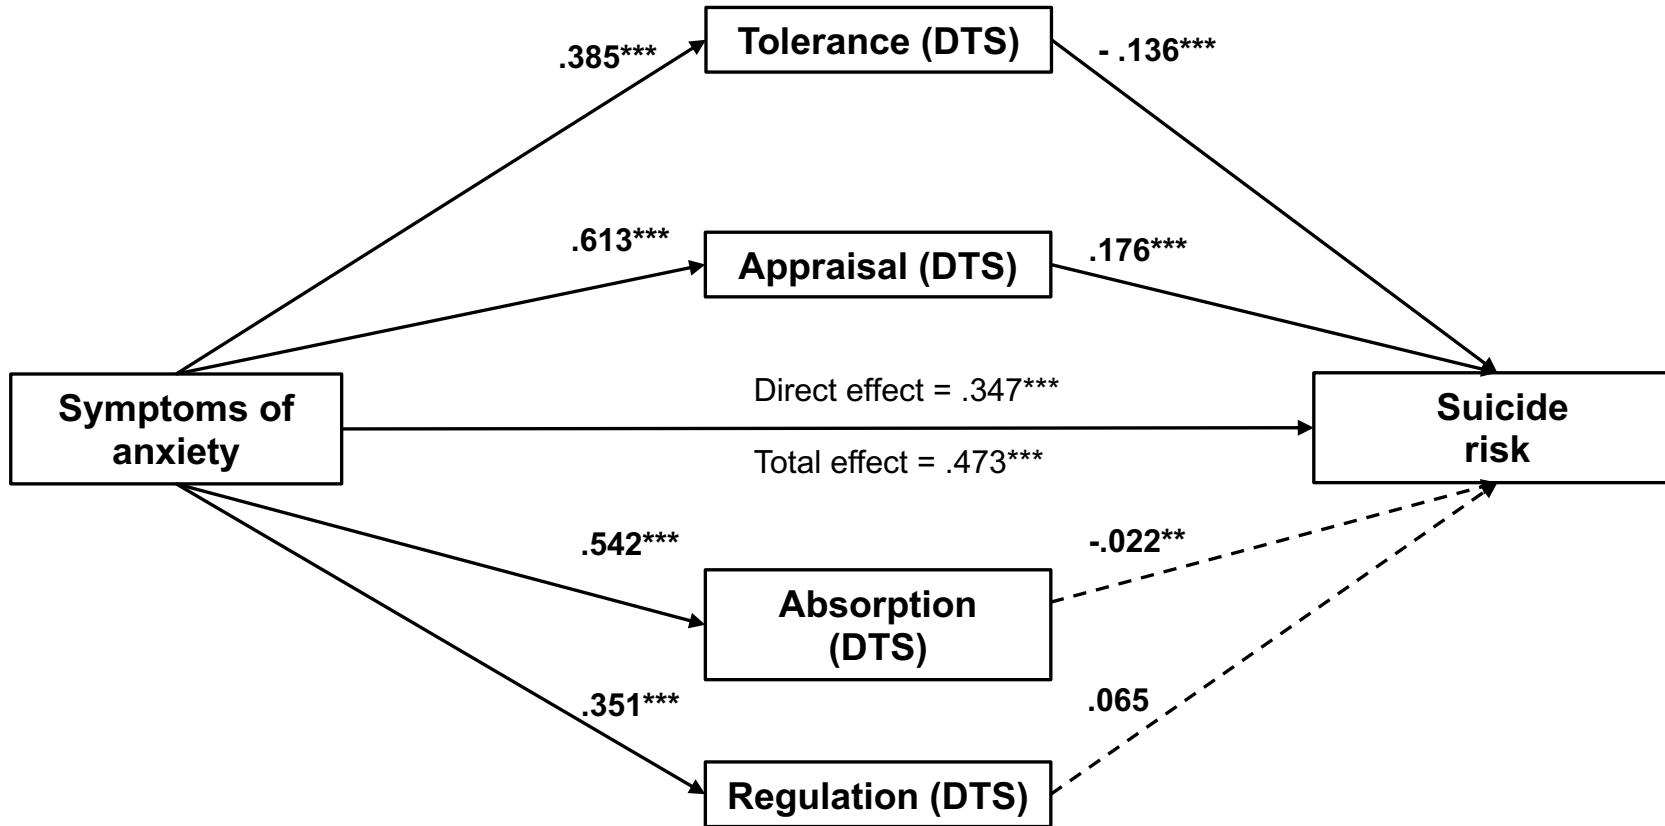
.385***

Tolerance (DTS)

- .136***

.613***

Appraisal (DTS)

.176***

Symptoms of anxiety

Direct effect = .347***

Total effect = .473***

Suicide risk

.542***

-.022**

Absorption (DTS)

.351***

.065

Regulation (DTS)